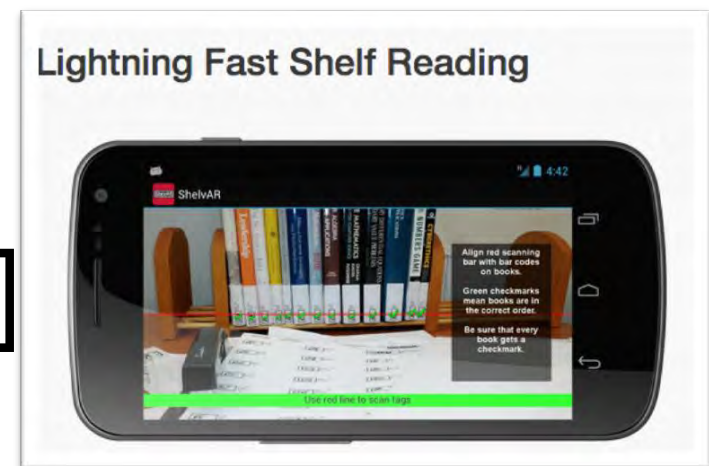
Lightning Fast Shelf Reading

4:42

ShelvAR

Align red scanning bar with bar codes on books.

Green checkmarks mean books are in the correct order.

Be sure that every book gets a checkmark.

Use red line to scan tags